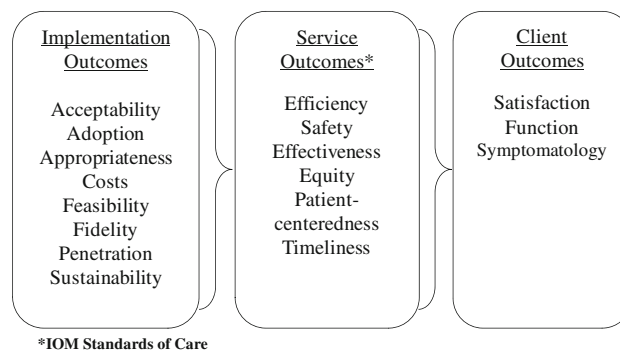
Implementation Outcomes

Acceptability
Adoption
Appropriateness
Costs
Feasibility
Fidelity
Penetration
Sustainability

Service Outcomes*

Efficiency
Safety
Effectiveness
Equity
Patient-centeredness
Timeliness

Client Outcomes

Satisfaction
Function
Symptomatology

*IOM Standards of Care